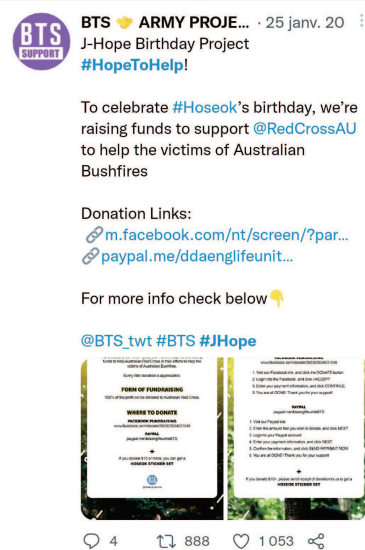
BTS SUPPORT

BTS 🫶 ARMY PROJE... · 25 janv. 20

J-Hope Birthday Project #HopeToHelp!

To celebrate #Hoseok's birthday, we're raising funds to support @RedCrossAU to help the victims of Australian Bushfires

Donation Links:
🔗m.facebook.com/nt/screen/?par...
🔗paypal.me/ddaenglifeunit...

For more info check below👇

@BTS_twt #BTS #JHope

funds to help australian Red Cross in their efforts to help the victims of Australian Bushfires.

Every little donation is appreciated.

FORM OF FUNDRAISING

100% of the profit will be donated to Australian Red Cross.

WHERE TO DONATE

FACEBOOK FUNDRAISING
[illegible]

PAYPAL
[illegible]

+

If you donate $10 or more, you can get a HOSEOK STICKER SET

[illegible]

1. Visit our Facebook link, and click the DONATE button
2. Login into the Facebook, and click I ACCEPT
3. Enter your payment information, and click CONTINUE
4. You are all DONE! Thank you for your support!

PAYPAL
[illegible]

1. Visit our Paypal link
2. Enter the amount that you wish to donate and click NEXT
3. Login to your Paypal account
4. Enter your payment information, and click NEXT
5. Confirm the information, and click SEND PAYMENT NOW
6. You are all DONE! Thank you for your support!

+

If you donate $10+, please send receipt of donation to us to get a HOSEOK STICKER SET

4 888 1 053